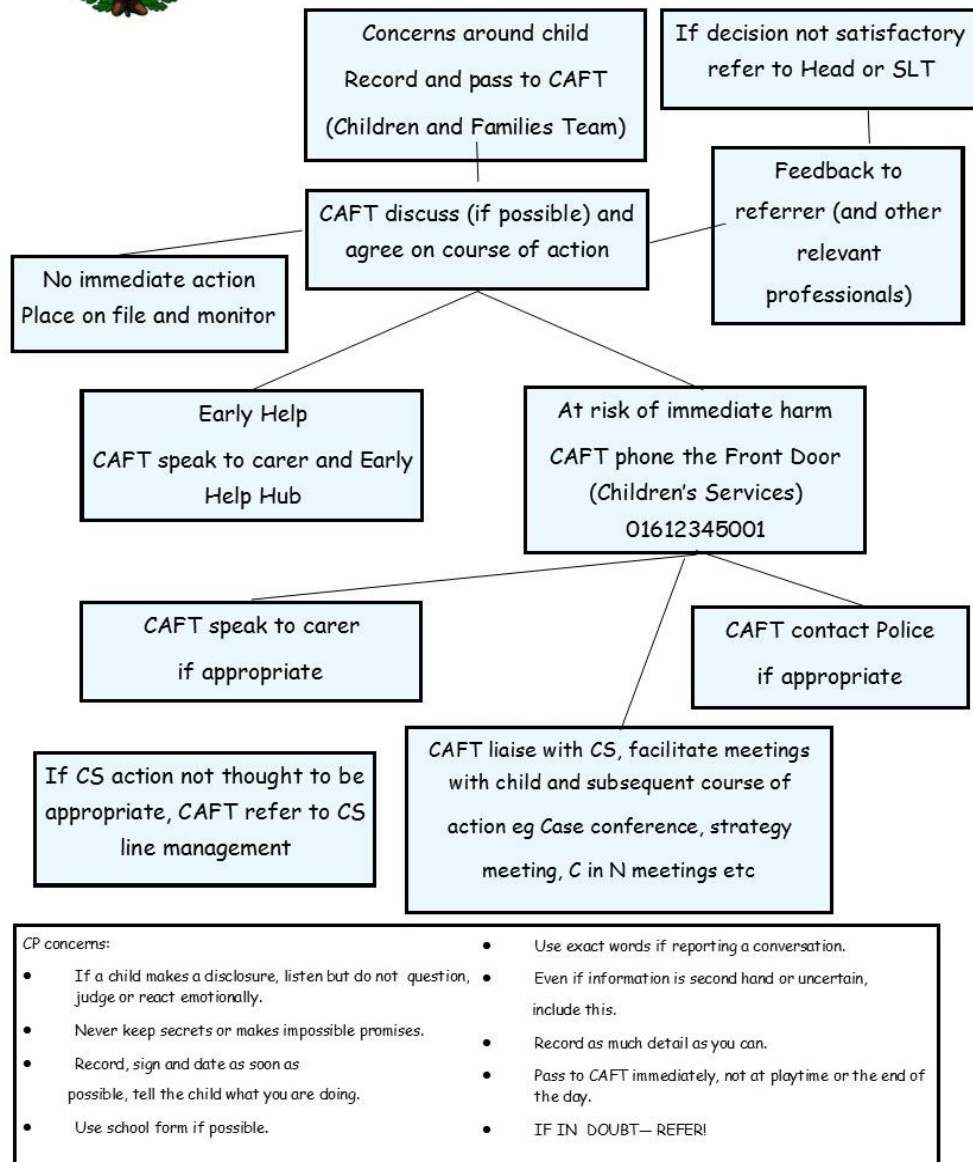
Concerns around child
Record and pass to CAFT
(Children and Families Team)

If decision not satisfactory refer to Head or SLT

CAFT discuss (if possible) and agree on course of action

Feedback to referrer (and other relevant professionals)

No immediate action
Place on file and monitor

Early Help
CAFT speak to carer and Early Help Hub

At risk of immediate harm
CAFT phone the Front Door (Children's Services)
01612345001

CAFT speak to carer
if appropriate

CAFT contact Police
if appropriate

If CS action not thought to be appropriate, CAFT refer to CS line management

CAFT liaise with CS, facilitate meetings with child and subsequent course of action eg Case conference, strategy meeting, C in N meetings etc

CP concerns:

- If a child makes a disclosure, listen but do not question, judge or react emotionally.
- Never keep secrets or makes impossible promises.
- Record, sign and date as soon as possible, tell the child what you are doing.
- Use school form if possible.

- Use exact words if reporting a conversation.
- Even if information is second hand or uncertain, include this.
- Record as much detail as you can.
- Pass to CAFT immediately, not at playtime or the end of the day.
- IF IN DOUBT— REFER!